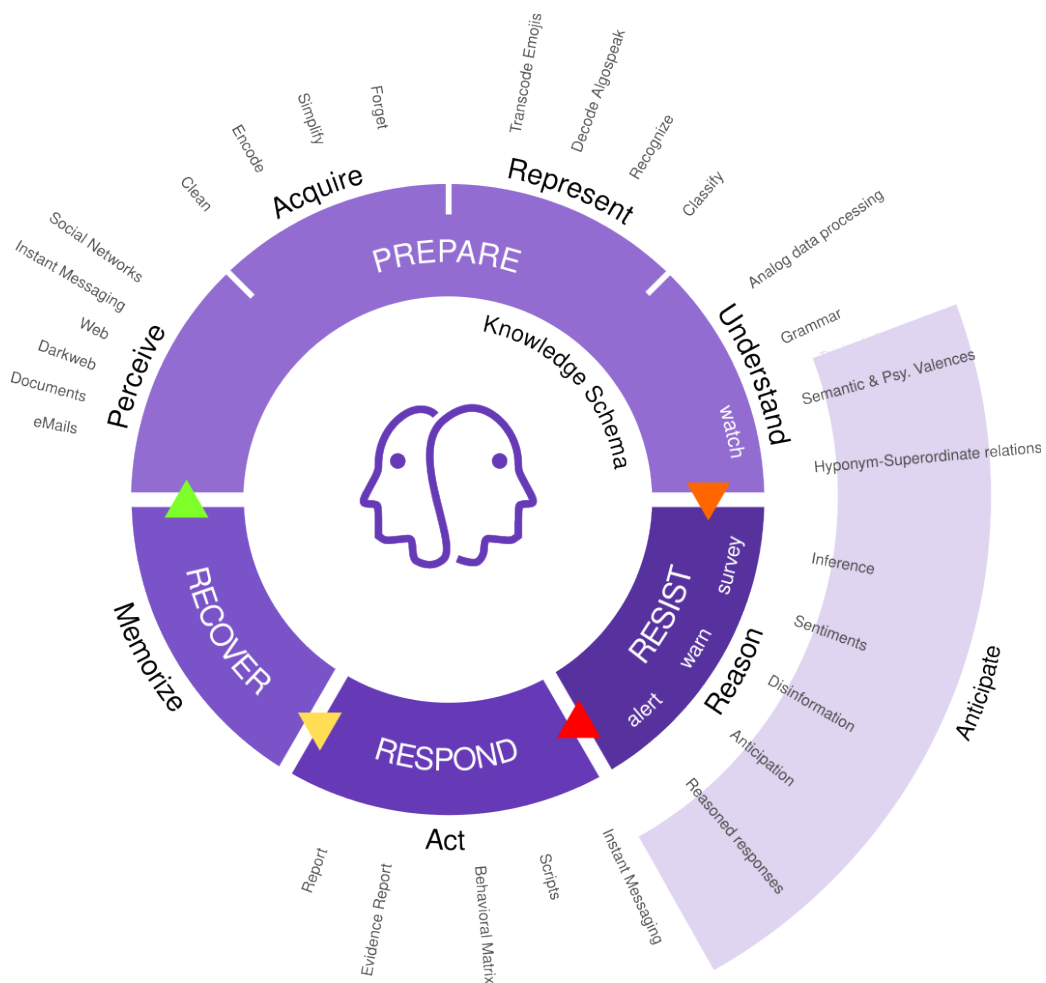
Transcode Emojis
Decode Algospeak
Recognize
Classify
Analog data processing
Forget
Simplify
Encode
Clean
Acquire
Represent
PREPARE
Social Networks
Instant Messaging
Web
Darkweb
Documents
eMails
Perceive
Knowledge Schema
Understand
Grammar
Semantic & Psy. Valences
Hyponym-Superordinate relations
watch
RECOVER
Memorize
survey
RESIST
warn
alert
Reason
Inference
Sentiments
Disinformation
Anticipation
Reasoned responses
Anticipate
RESPOND
Act
Report
Evidence Report
Behavioral Matrix
Scripts
Instant Messaging